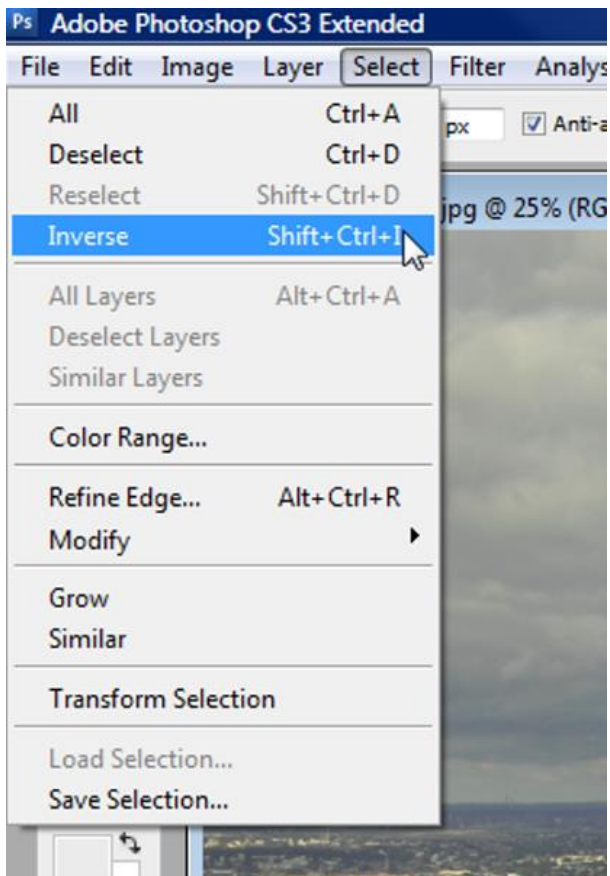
Ps Adobe Photoshop CS3 Extended

File Edit Image Layer Select Filter Analys

px Anti-a

jpg @ 25% (RG

All Ctrl+A
Deselect Ctrl+D
Reselect Shift+Ctrl+D
Inverse Shift+Ctrl+I

All Layers Alt+Ctrl+A
Deselect Layers
Similar Layers

Color Range...

Refine Edge... Alt+Ctrl+R
Modify

Grow
Similar

Transform Selection

Load Selection...
Save Selection...